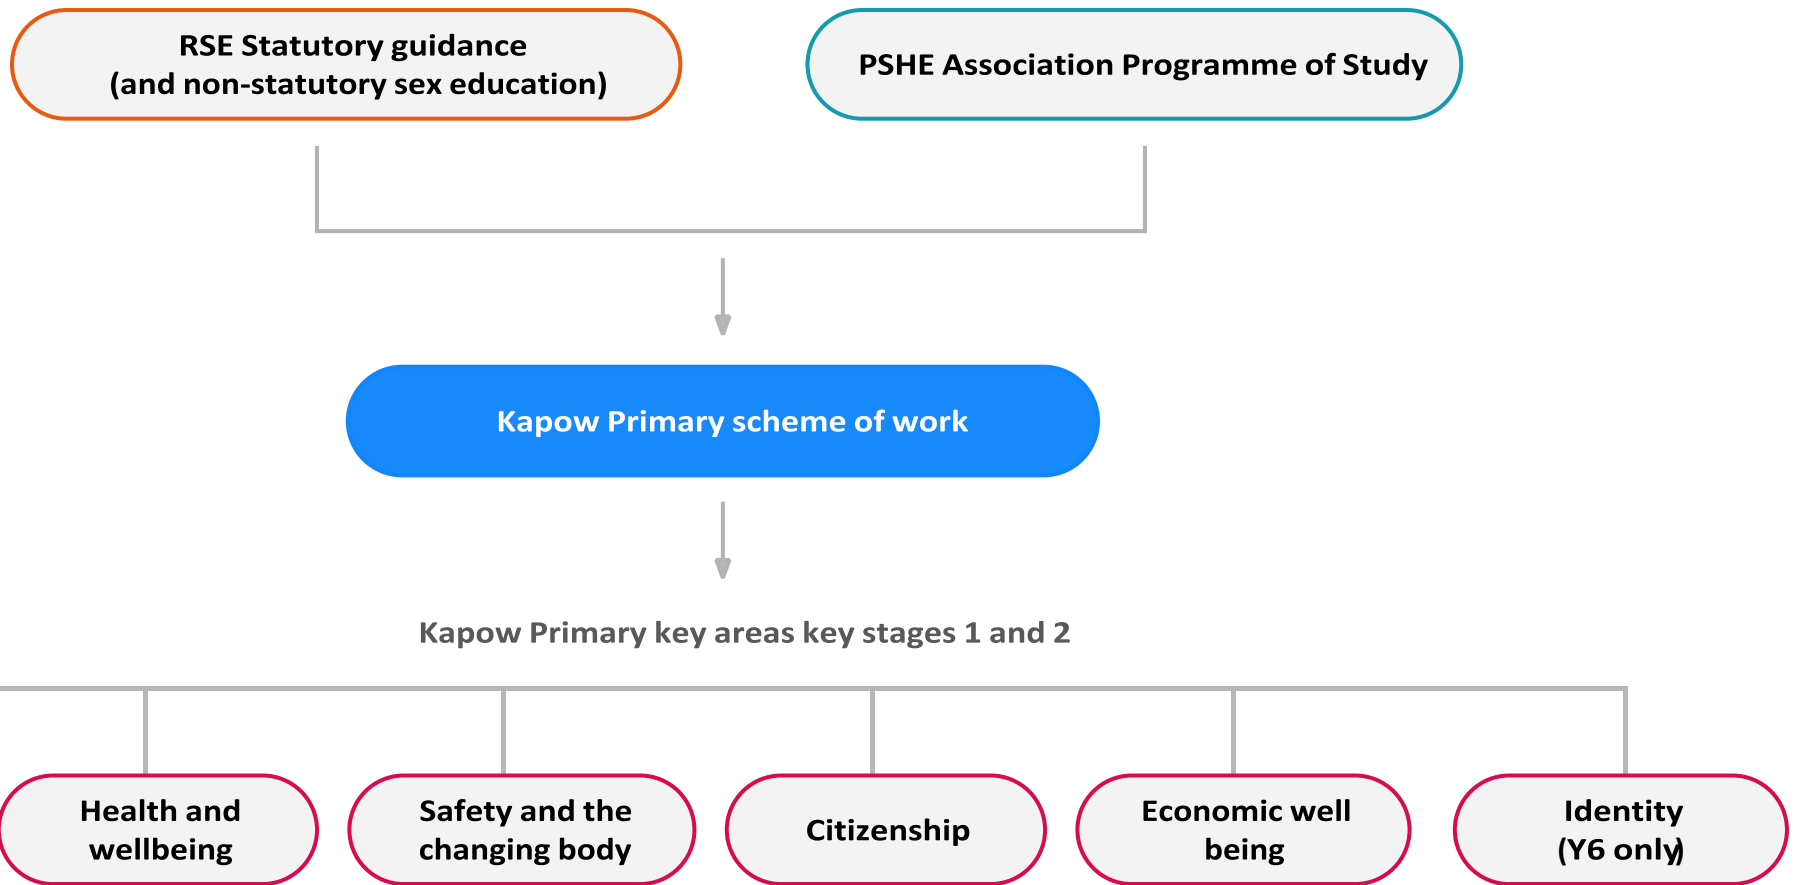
RSE Statutory guidance
(and non-statutory sex education)

PSHE Association Programme of Study

Kapow Primary scheme of work

Kapow Primary key areas key stages 1 and 2

Health and wellbeing

Safety and the changing body

Citizenship

Economic well being

Identity
(Y6 only)